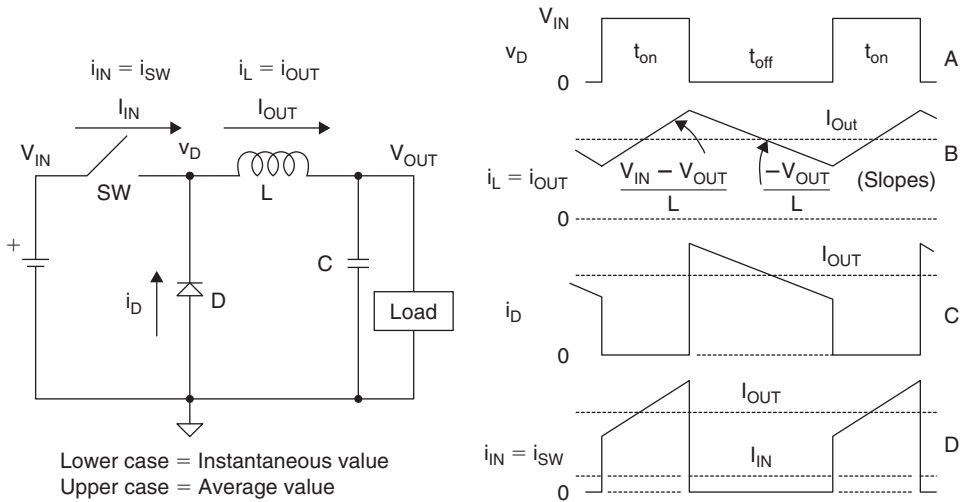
$i_{IN} = i_{SW}$

$I_{IN}$

$V_{IN}$

SW

$v_D$

$i_L = i_{OUT}$

$I_{OUT}$

L

$V_{OUT}$

+

C

$i_D$

D

Load

Lower case = Instantaneous value
Upper case = Average value

$V_{IN}$

$v_D$

0

$t_{on}$

$t_{off}$

$t_{on}$

A

$I_{Out}$

B

$i_L = i_{OUT}$

$\frac{V_{IN} - V_{OUT}}{L}$

$\frac{-V_{OUT}}{L}$

(Slopes)

0

$I_{OUT}$

$i_D$

C

0

$I_{OUT}$

$i_{IN} = i_{SW}$

$I_{IN}$

D

0